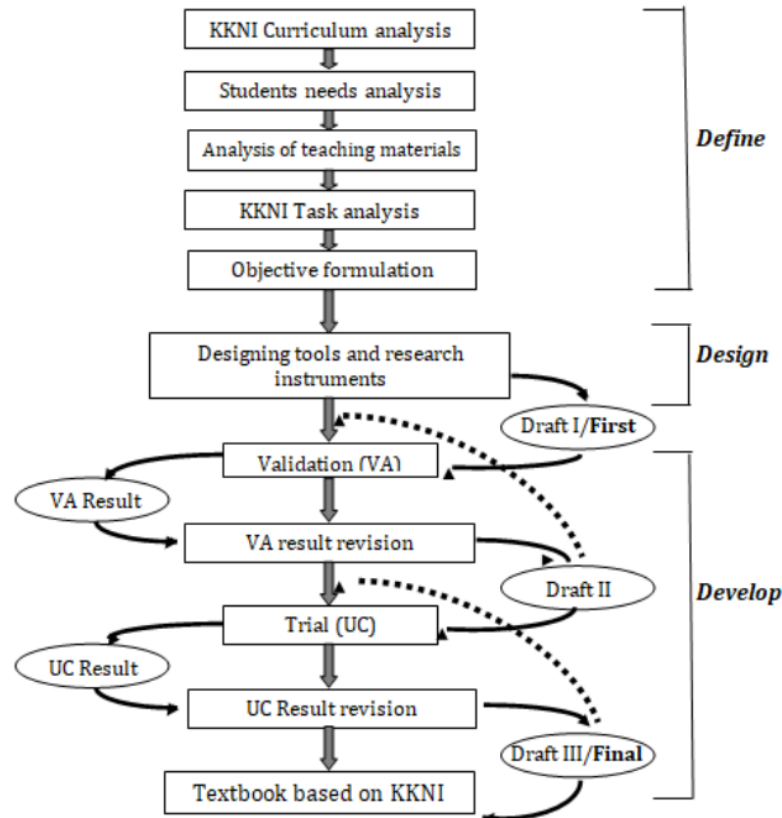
KKNI Curriculum analysis

Students needs analysis

Analysis of teaching materials

KKNI Task analysis

Objective formulation

Define

Designing tools and research instruments

Design

Draft I/First

Validation (VA)

VA Result

VA result revision

Draft II

Develop

Trial (UC)

UC Result

UC Result revision

Draft III/Final

Textbook based on KKNI